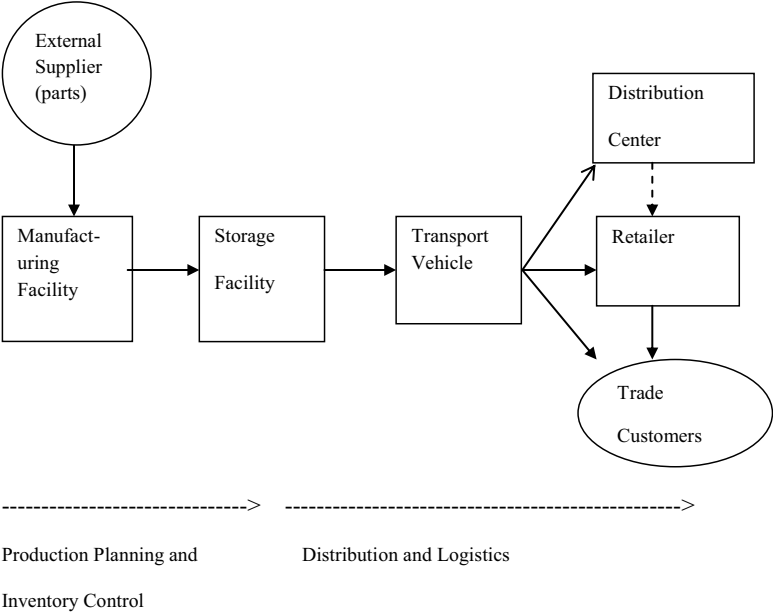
External Supplier (parts)

Manufacturing Facility

Storage Facility

Transport Vehicle

Distribution Center

Retailer

Trade Customers

------------------------------->

-------------------------------------------------->

Production Planning and Inventory Control

Distribution and Logistics